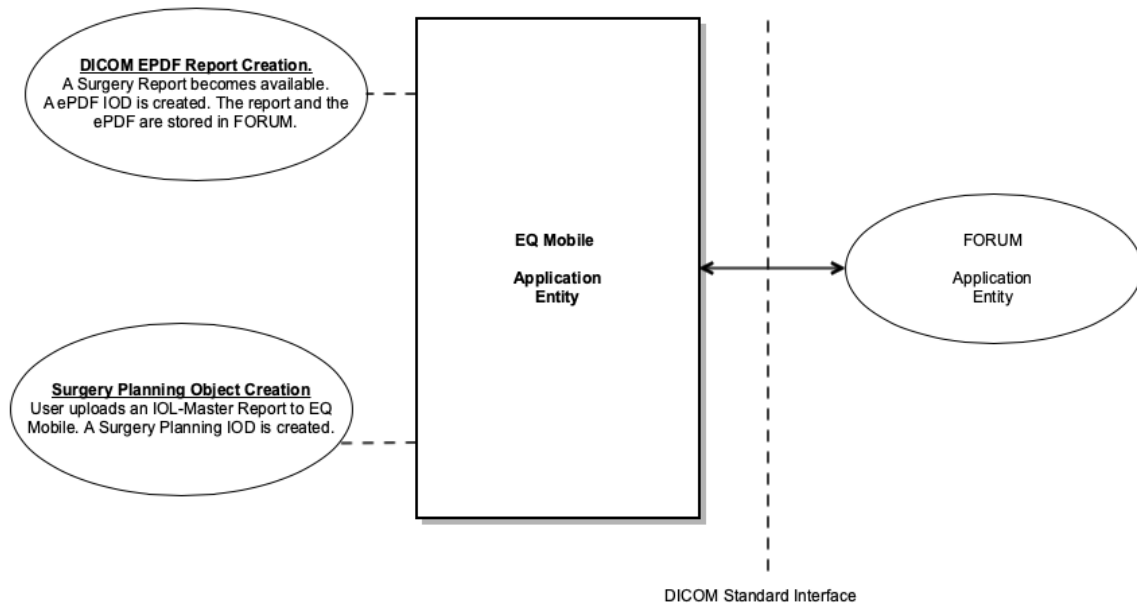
DICOM EPDF Report Creation.
A Surgery Report becomes available. A ePDF IOD is created. The report and the ePDF are stored in FORUM.

EQ Mobile

Application Entity

FORUM

Application Entity

Surgery Planning Object Creation
User uploads an IOL-Master Report to EQ Mobile. A Surgery Planning IOD is created.

DICOM Standard Interface